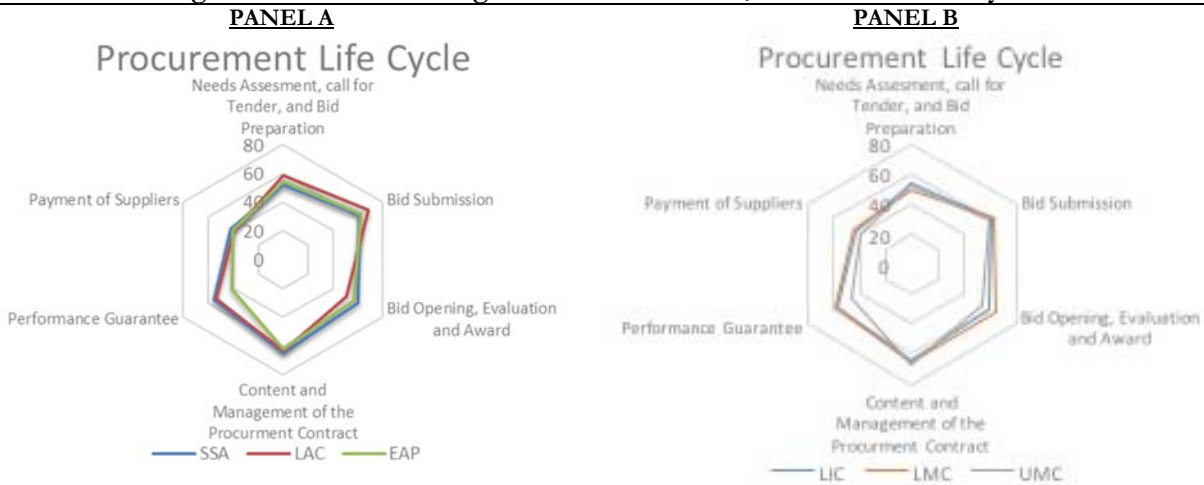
PANEL A

Procurement Life Cycle

Needs Assesment, call for Tender, and Bid Preparation

80
60
40
20
0

Bid Submission

Bid Opening, Evaluation and Award

Content and Management of the Procurment Contract

Performance Guarantee

Payment of Suppliers

SSA LAC EAP

PANEL B

Procurement Life Cycle

Needs Assesment, call for Tender, and Bid Preparation

80
60
40
20
0

Bid Submission

Bid Opening, Evaluation and Award

Content and Management of the Procurment Contract

Performance Guarantee

Payment of Suppliers

LIC LMC UMC